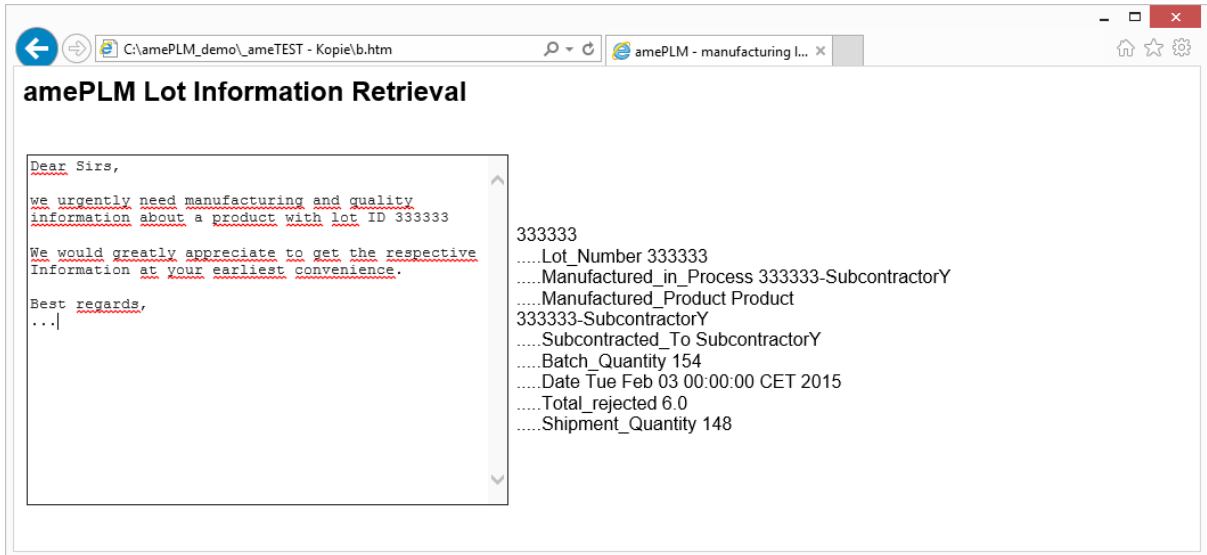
C:\amePLM_demo\_ameTEST - Kopie\b.htm

amePLM - manufacturing l...

amePLM Lot Information Retrieval

Dear Sirs,

we urgently need manufacturing and quality information about a product with lot ID 333333

We would greatly appreciate to get the respective Information at your earliest convenience.

Best regards,
...

333333
.....Lot_Number 333333
.....Manufactured_in_Process 333333-SubcontractorY
.....Manufactured_Product Product 333333-SubcontractorY
.....Subcontracted_To SubcontractorY
.....Batch_Quantity 154
.....Date Tue Feb 03 00:00:00 CET 2015
.....Total_rejected 6.0
.....Shipment_Quantity 148